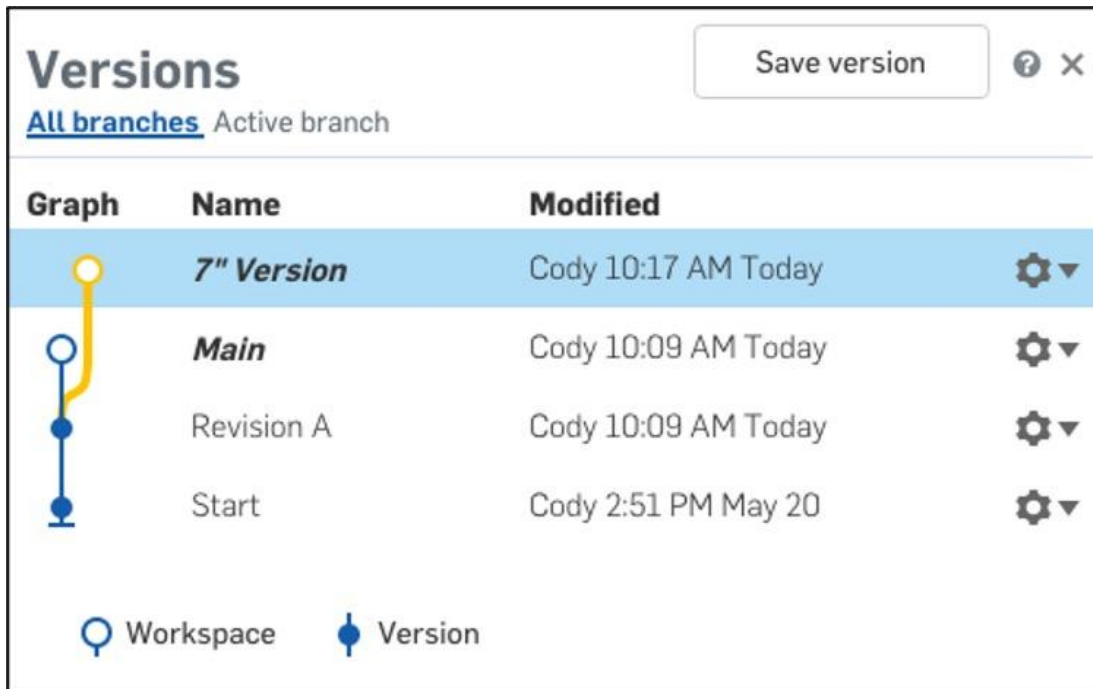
Versions

Save version

All branches Active branch

| Graph | Name | Modified |
|---|---|---|
| | 7" Version | Cody 10:17 AM Today |
| | Main | Cody 10:09 AM Today |
| | Revision A | Cody 10:09 AM Today |
| | Start | Cody 2:51 PM May 20 |

Workspace Version